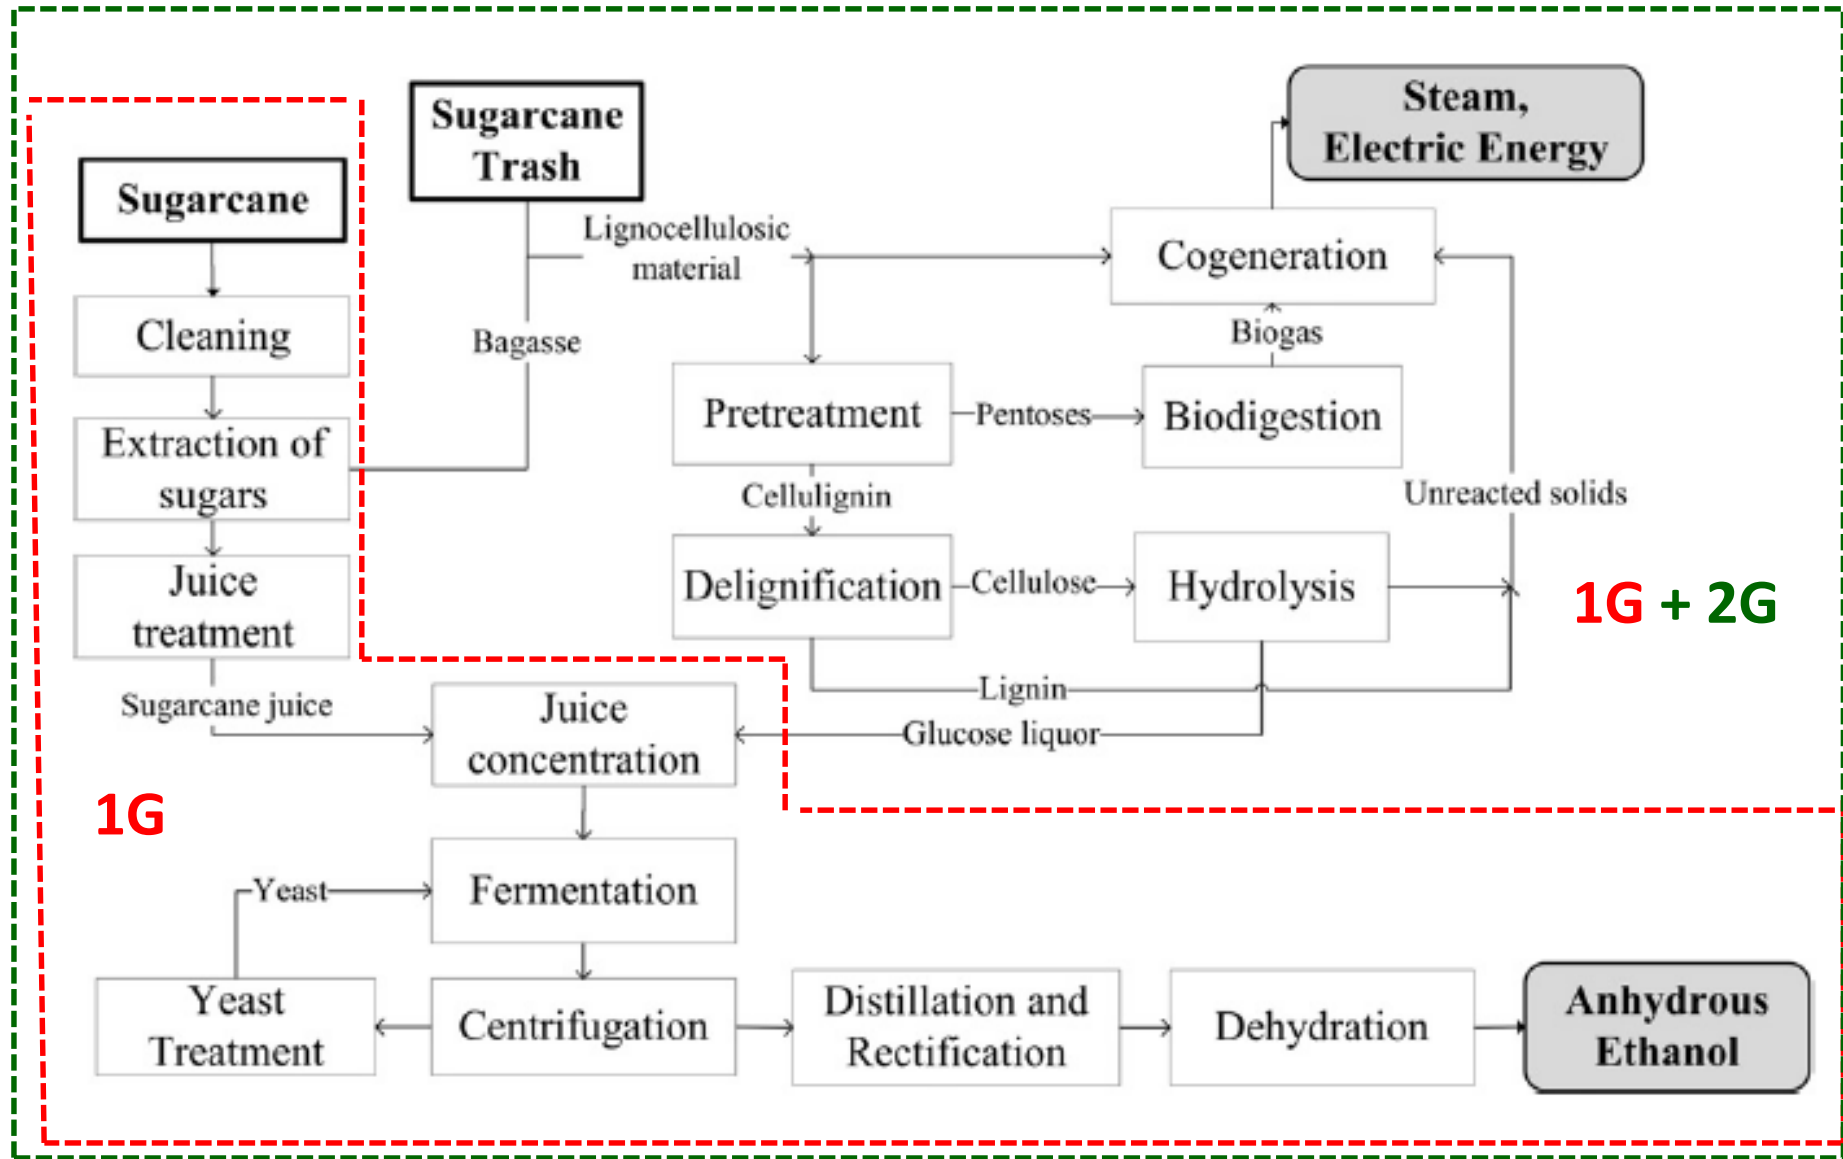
Sugarcane

Cleaning

Extraction of sugars

Juice treatment

Sugarcane Trash

Lignocellulosic material

Bagasse

Steam, Electric Energy

Cogeneration

Biogas

Pretreatment

Pentoses

Biodigestion

Cellulignin

Unreacted solids

Delignification

Cellulose

Hydrolysis

1G + 2G

Sugarcane juice

Lignin

Juice concentration

Glucose liquor

1G

Yeast

Fermentation

Yeast Treatment

Centrifugation

Distillation and Rectification

Dehydration

Anhydrous Ethanol